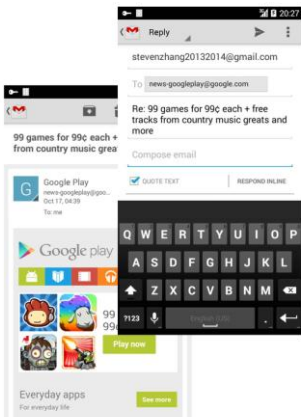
20:27

Reply

stevenzhang20132014@gmail.com

news-googleplay@google.com

Re: 99 games for 99¢ each + free tracks from country music greats and more

Compose email

QUOTE TEXT

RESPOND INLINE

Q W E R T Y U I O P
A S D F G H J K L
Z X C V B N M
?123
English (US)

99 games for 99¢ each + free tracks from country music great

G

Google Play
Oct 17, 04:39
To: me

Google play

99
99

Play now

Everyday apps
For everyday life

See more